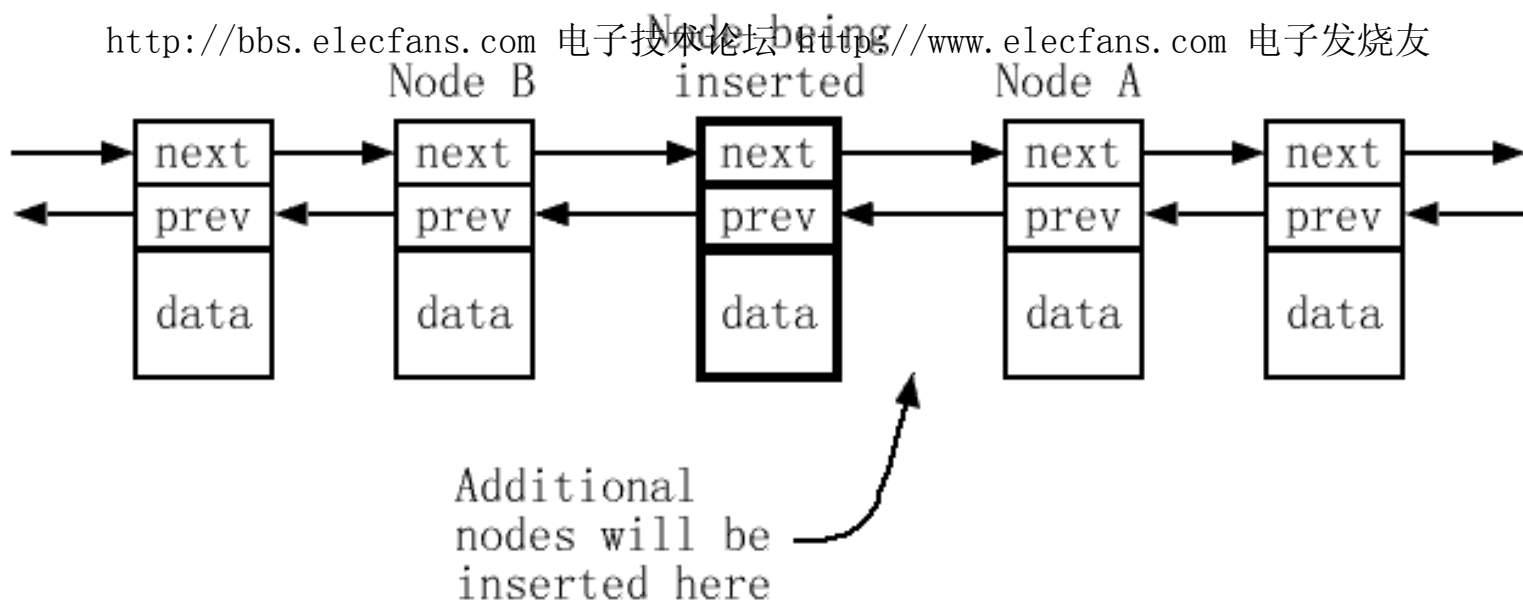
http://bbs.elecfans.com 电子技术论坛 http://www.elecfans.com 电子发烧友

Node being inserted

Node B

Node A

next
prev
data

next
prev
data

next
prev
data

next
prev
data

next
prev
data

Additional nodes will be inserted here